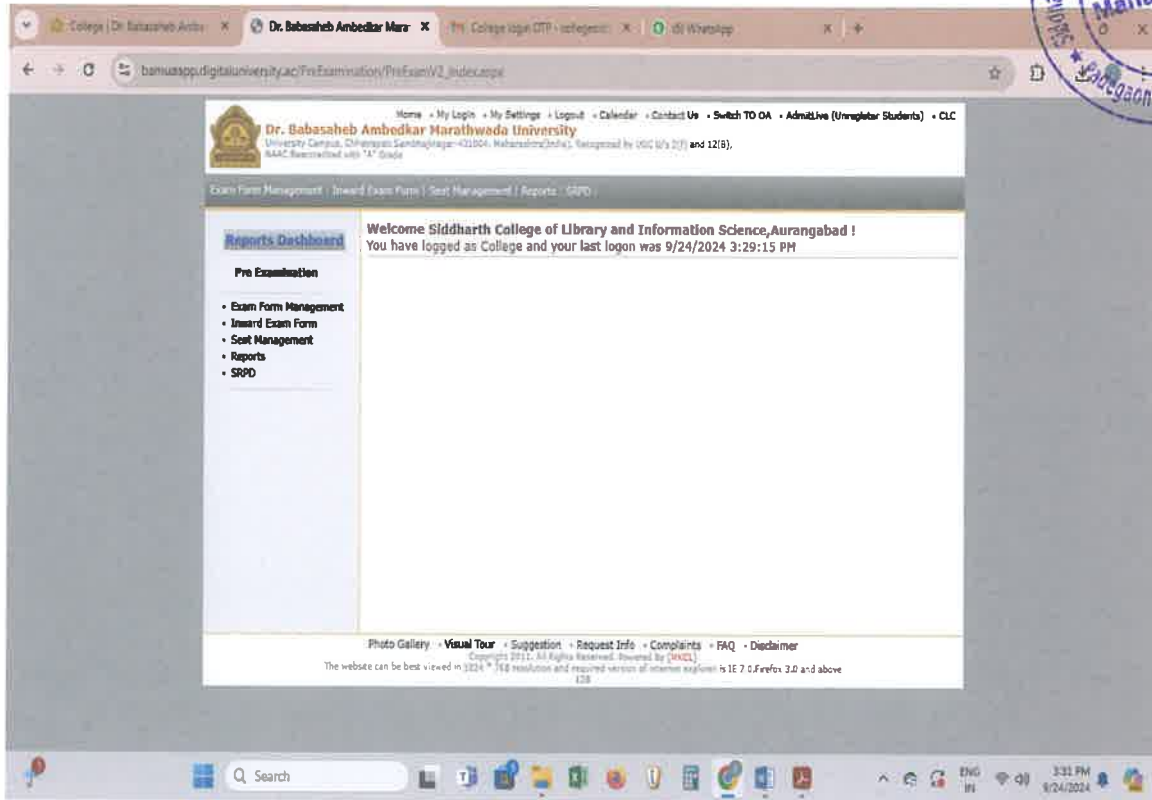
College | Dr Babasaheb Ambe ×
Dr. Babasaheb Ambedkar Mara ×
College login OTP - collegesit ×
(8) WhatsApp ×

bamuaapp.digitaluniversity.ac/PreExamination/PreExamV2_index.aspx

Home • My Login • My Settings • Logout • Calendar • Contact Us • Switch TO OA • AdmitLive (Unregister Students) • CLC

Dr. Babasaheb Ambedkar Marathwada University
University Campus, Chhatrapati Sambhajinagar-431004, Maharashtra(India), Recognised by UGC U/s 2(f) and 12(B), NAAC Reaccredited with "A" Grade

Exam Form Management | Inward Exam Form | Seat Management | Reports | SRPD

Reports Dashboard

Pre Examination

• Exam Form Management
• Inward Exam Form
• Seat Management
• Reports
• SRPD

Welcome Siddharth College of Library and Information Science,Aurangabad !
You have logged as College and your last logon was 9/24/2024 3:29:15 PM

Photo Gallery • Visual Tour • Suggestion • Request Info • Complaints • FAQ • Disclaimer
Copyright 2011. All Rights Reserved. Powered by [MKCL]
The website can be best viewed in 1024 * 768 resolution and required version of internet explorer is IE 7.0,Firefox 3.0 and above
128

Search

ENG IN
3:31 PM
9/24/2024

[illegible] Mahe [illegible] Sadegaon